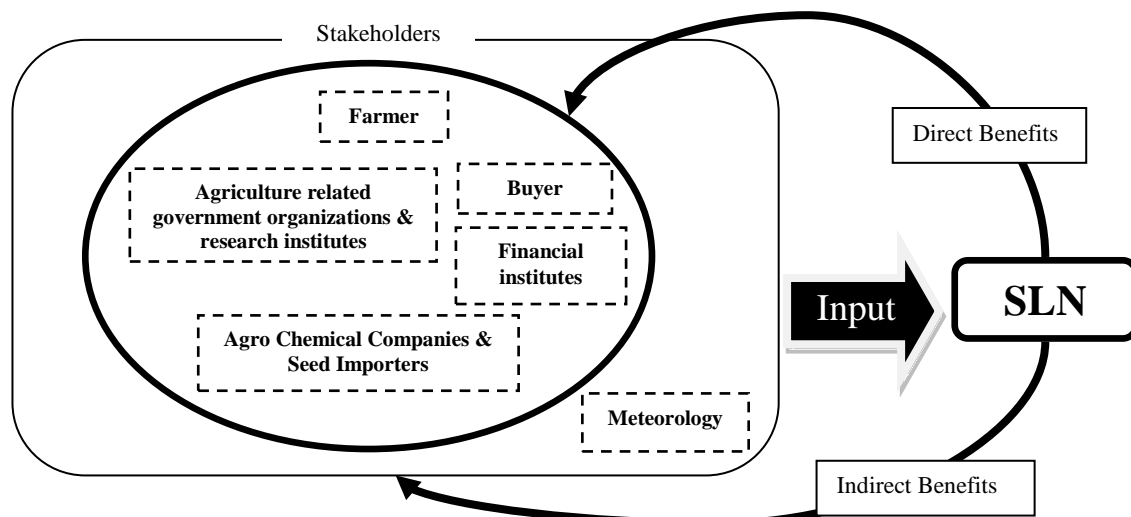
Stakeholders

Farmer

Agriculture related government organizations & research institutes

Buyer

Financial institutes

Agro Chemical Companies & Seed Importers

Meteorology

Direct Benefits

Input

SLN

Indirect Benefits